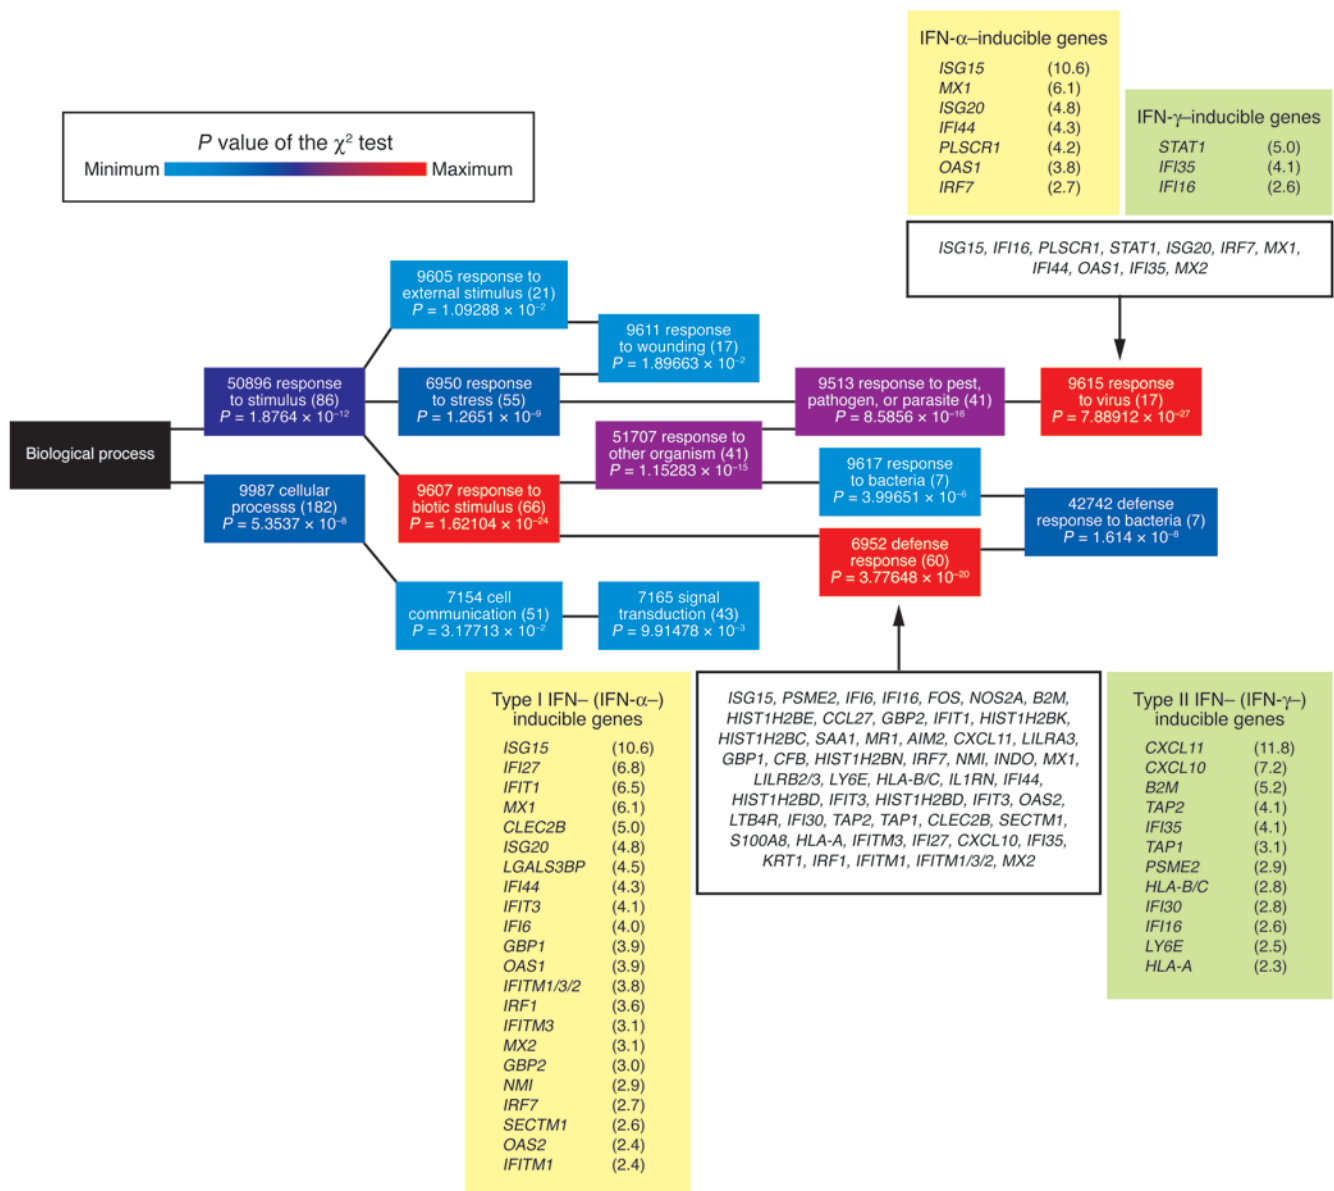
$P$ value of the $\chi^2$ test
Minimum Maximum

IFN-α–inducible genes

| | |
|---|---|
| ISG15 | (10.6) |
| MX1 | (6.1) |
| ISG20 | (4.8) |
| IFI44 | (4.3) |
| PLSCR1 | (4.2) |
| OAS1 | (3.8) |
| IRF7 | (2.7) |

IFN-γ–inducible genes

| | |
|---|---|
| STAT1 | (5.0) |
| IFI35 | (4.1) |
| IFI16 | (2.6) |

ISG15, IFI16, PLSCR1, STAT1, ISG20, IRF7, MX1, IFI44, OAS1, IFI35, MX2

Biological process

50896 response to stimulus (86) $P = 1.8764 \times 10^{-12}$

9987 cellular processs (182) $P = 5.3537 \times 10^{-8}$

9605 response to external stimulus (21) $P = 1.09288 \times 10^{-2}$

6950 response to stress (55) $P = 1.2651 \times 10^{-9}$

9607 response to biotic stimulus (66) $P = 1.62104 \times 10^{-24}$

7154 cell communication (51) $P = 3.17713 \times 10^{-2}$

9611 response to wounding (17) $P = 1.89663 \times 10^{-2}$

51707 response to other organism (41) $P = 1.15283 \times 10^{-15}$

7165 signal transduction (43) $P = 9.91478 \times 10^{-3}$

9513 response to pest, pathogen, or parasite (41) $P = 8.5856 \times 10^{-16}$

9617 response to bacteria (7) $P = 3.99651 \times 10^{-6}$

6952 defense response (60) $P = 3.77648 \times 10^{-20}$

9615 response to virus (17) $P = 7.88912 \times 10^{-27}$

42742 defense response to bacteria (7) $P = 1.614 \times 10^{-8}$

Type I IFN– (IFN-α–) inducible genes

| | |
|---|---|
| ISG15 | (10.6) |
| IFI27 | (6.8) |
| IFIT1 | (6.5) |
| MX1 | (6.1) |
| CLEC2B | (5.0) |
| ISG20 | (4.8) |
| LGALS3BP | (4.5) |
| IFI44 | (4.3) |
| IFIT3 | (4.1) |
| IFI6 | (4.0) |
| GBP1 | (3.9) |
| OAS1 | (3.9) |
| IFITM1/3/2 | (3.8) |
| IRF1 | (3.6) |
| IFITM3 | (3.1) |
| MX2 | (3.1) |
| GBP2 | (3.0) |
| NMI | (2.9) |
| IRF7 | (2.7) |
| SECTM1 | (2.6) |
| OAS2 | (2.4) |
| IFITM1 | (2.4) |

ISG15, PSME2, IFI6, IFI16, FOS, NOS2A, B2M, HIST1H2BE, CCL27, GBP2, IFIT1, HIST1H2BK, HIST1H2BC, SAA1, MR1, AIM2, CXCL11, LILRA3, GBP1, CFB, HIST1H2BN, IRF7, NMI, INDO, MX1, LILRB2/3, LY6E, HLA-B/C, IL1RN, IFI44, HIST1H2BD, IFIT3, HIST1H2BD, IFIT3, OAS2, LTB4R, IFI30, TAP2, TAP1, CLEC2B, SECTM1, S100A8, HLA-A, IFITM3, IFI27, CXCL10, IFI35, KRT1, IRF1, IFITM1, IFITM1/3/2, MX2

Type II IFN– (IFN-γ–) inducible genes

| | |
|---|---|
| CXCL11 | (11.8) |
| CXCL10 | (7.2) |
| B2M | (5.2) |
| TAP2 | (4.1) |
| IFI35 | (4.1) |
| TAP1 | (3.1) |
| PSME2 | (2.9) |
| HLA-B/C | (2.8) |
| IFI30 | (2.8) |
| IFI16 | (2.6) |
| LY6E | (2.5) |
| HLA-A | (2.3) |